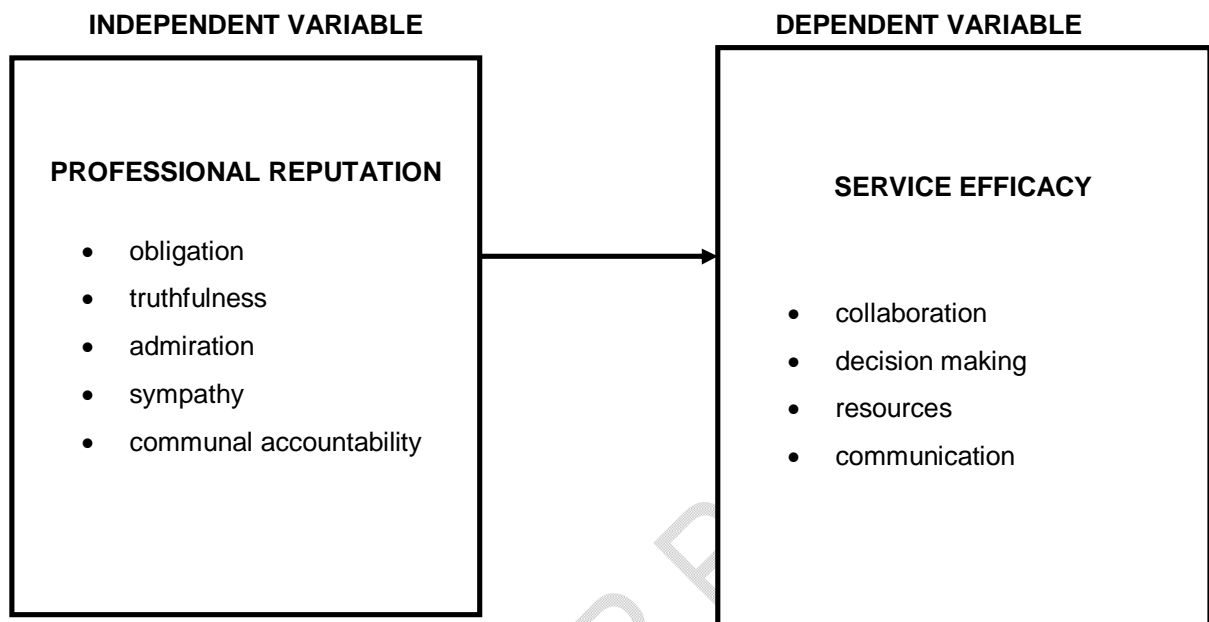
INDEPENDENT VARIABLE

PROFESSIONAL REPUTATION

- obligation
- truthfulness
- admiration
- sympathy
- communal accountability

DEPENDENT VARIABLE

SERVICE EFFICACY

- collaboration
- decision making
- resources
- communication